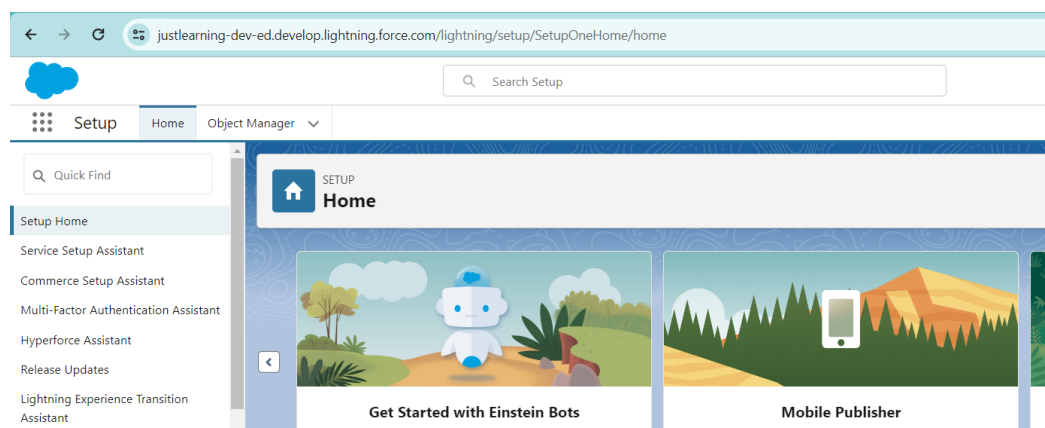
justlearning-dev-ed.develop.lightning.force.com/lightning/setup/SetupOneHome/home

Search Setup

Setup
Home
Object Manager

Quick Find

Setup Home
Service Setup Assistant
Commerce Setup Assistant
Multi-Factor Authentication Assistant
Hyperforce Assistant
Release Updates
Lightning Experience Transition Assistant

SETUP
Home

Get Started with Einstein Bots

Mobile Publisher